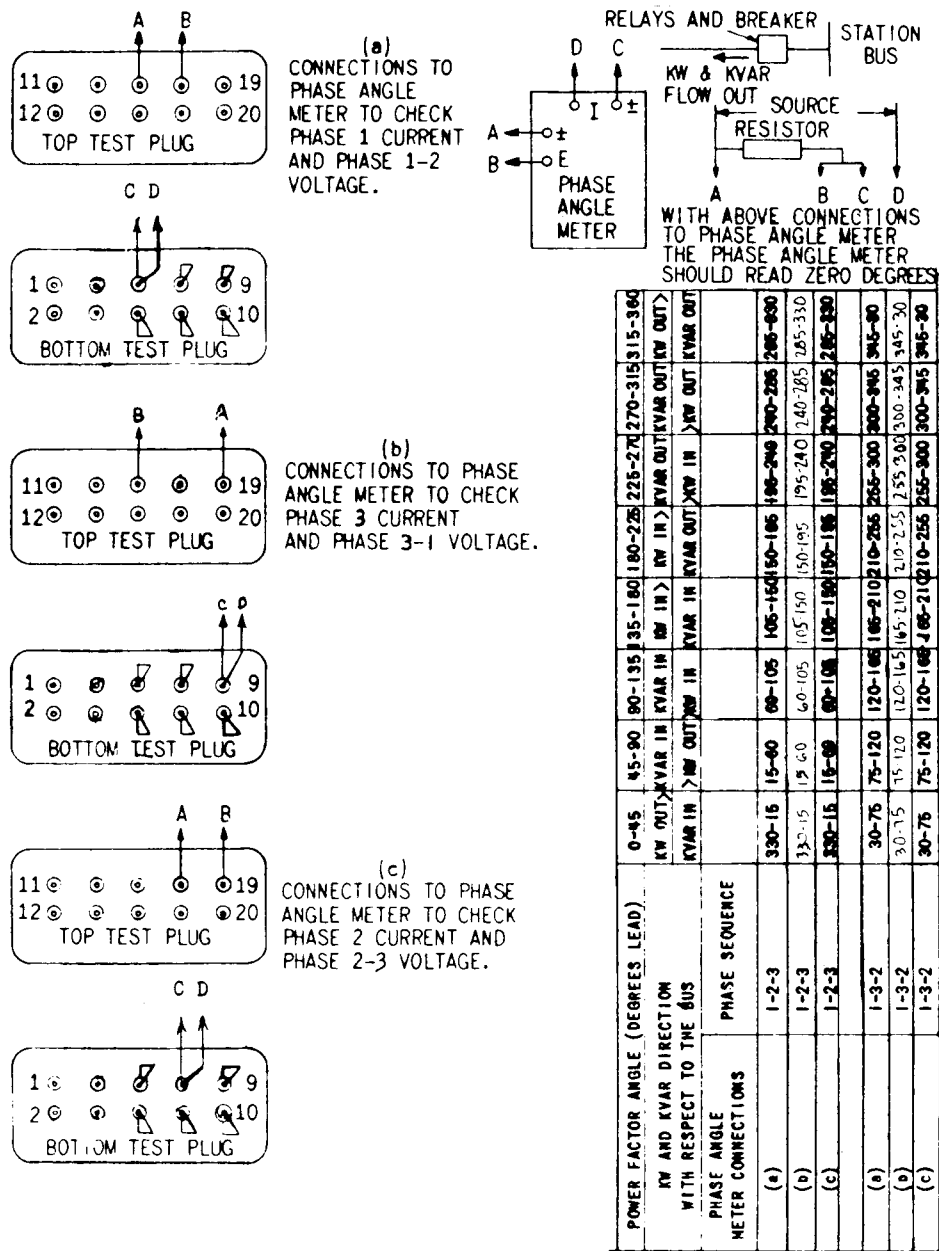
A B

11 19
12 20
TOP TEST PLUG

(a)
CONNECTIONS TO PHASE ANGLE METER TO CHECK PHASE 1 CURRENT AND PHASE 1-2 VOLTAGE.

C D

1 9
2 10
BOTTOM TEST PLUG

B A

11 19
12 20
TOP TEST PLUG

(b)
CONNECTIONS TO PHASE ANGLE METER TO CHECK PHASE 3 CURRENT AND PHASE 3-1 VOLTAGE.

C D

1 9
2 10
BOTTOM TEST PLUG

A B

11 19
12 20
TOP TEST PLUG

(c)
CONNECTIONS TO PHASE ANGLE METER TO CHECK PHASE 2 CURRENT AND PHASE 2-3 VOLTAGE.

C D

1 9
2 10
BOTTOM TEST PLUG

RELAYS AND BREAKER
STATION BUS
KW & KVAR FLOW OUT
D C
I ±
A ±
B E
PHASE ANGLE METER
SOURCE
RESISTOR
A B C D
WITH ABOVE CONNECTIONS TO PHASE ANGLE METER THE PHASE ANGLE METER SHOULD READ ZERO DEGREES

| POWER FACTOR ANGLE (DEGREES LEAD) | | 0-45 | 45-90 | 90-135 | 135-180 | 180-225 | 225-270 | 270-315 | 315-360 |
|---|---|---|---|---|---|---|---|---|---|
| KW AND KVAR DIRECTION WITH RESPECT TO THE BUS | | KW OUT KVAR IN | KVAR IN KW OUT | KVAR IN KW IN | KW IN KVAR IN | KW IN KVAR OUT | KVAR OUT KW IN | KVAR OUT KW OUT | KW OUT KVAR OUT |
| PHASE ANGLE METER CONNECTIONS | PHASE SEQUENCE | | | | | | | | |
| (a) | 1-2-3 | 330-15 | 15-60 | 60-105 | 105-150 | 150-195 | 195-240 | 240-285 | 285-330 |
| (b) | 1-2-3 | 330-15 | 15-60 | 60-105 | 105-150 | 150-195 | 195-240 | 240-285 | 285-330 |
| (c) | 1-2-3 | 330-15 | 15-60 | 60-105 | 105-150 | 150-195 | 195-240 | 240-285 | 285-330 |
| (a) | 1-3-2 | 30-75 | 75-120 | 120-165 | 165-210 | 210-255 | 255-300 | 300-345 | 345-30 |
| (b) | 1-3-2 | 30-75 | 75-120 | 120-165 | 165-210 | 210-255 | 255-300 | 300-345 | 345-30 |
| (c) | 1-3-2 | 30-75 | 75-120 | 120-165 | 165-210 | 210-255 | 255-300 | 300-345 | 345-30 |